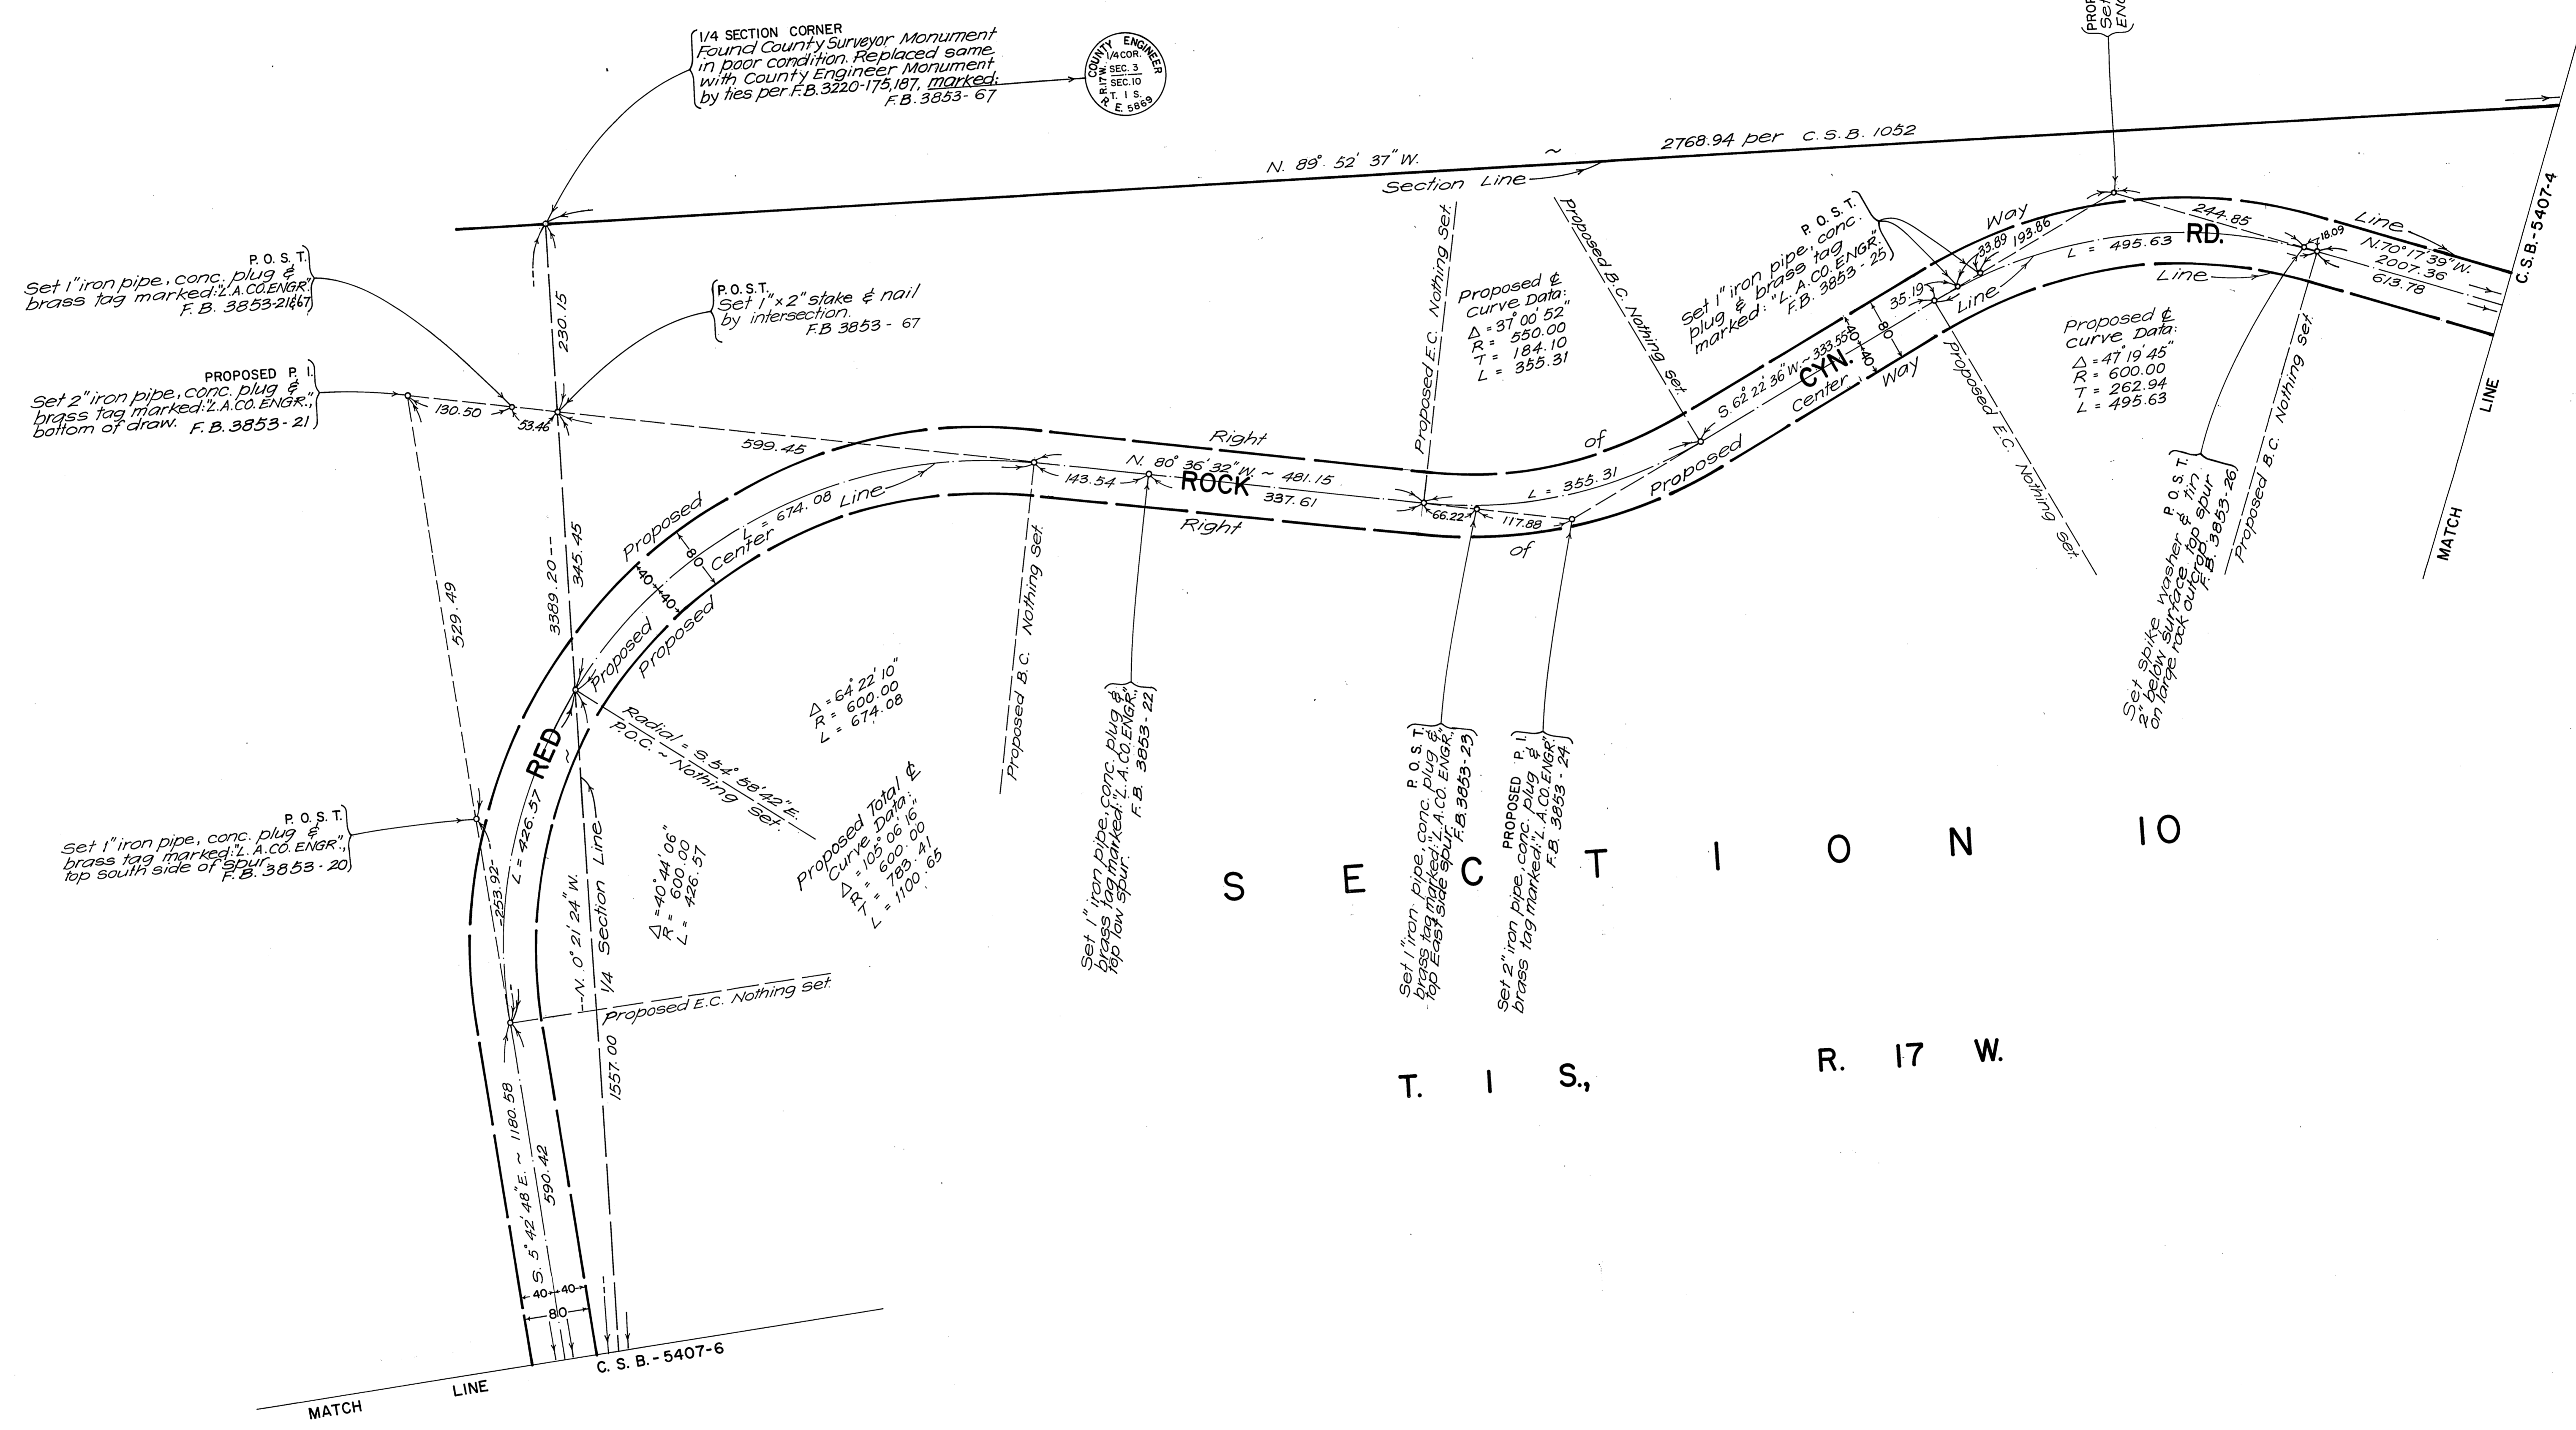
1/4 SECTION CORNER
Found County Surveyor Monument in poor condition. Replaced same with County Engineer Monument marked: by ties per F.B. 3220-175,187, F.B. 3853-67

COUNTY ENGINEER
1/4 COR.
SEC. 3
SEC. 10
T. 1 S.
R. 17 W.
E. 5869

PRO Se ENG

N. 89° 52' 37" W. ~ 2768.94 per C.S.B. 1052

Section Line

P. O. S. T.
Set 1" iron pipe, conc. plug & brass tag marked: "L.A.CO.ENGR." F. B. 3853-21&67

P.O.S.T.
Set 1"×2" stake & nail by intersection. F.B 3853 - 67

PROPOSED P. I.
Set 2" iron pipe, conc. plug & brass tag marked: "L.A.CO. ENGR.", bottom of draw. F. B. 3853-21

230.15
130.50
53.46
599.45
3389.20
345.45
529.49

Proposed E.C. Nothing Set.
Proposed B.C. Nothing set.

Proposed ℄ Curve Data:
$\Delta = 37°00'52"$
R = 550.00
T = 184.10
L = 355.31

P. O. S. T.
Set 1" iron pipe, conc. plug & brass tag marked: "L. A. CO. ENGR." F.B. 3853 - 25

Way
33.89
193.86
244.85
RD.
L = 495.63
Line
18.09
N. 70° 17' 39" W.
2007.36
613.78
Line
C.S.B. - 5407-4

35.19
80
40
40
Line
CYN.
S. 62° 22' 36" W. ~ 333.55
Center
Way

Proposed ℄ Curve Data:
$\Delta = 47°19'45"$
R = 600.00
T = 262.94
L = 495.63

Proposed E.C. Nothing set.
Proposed B.C. Nothing set.

LINE
MATCH

P. O. S. T.
Set spike washer & tin 2" below surface top spur on large rock outcrop. F.B. 3853-26

Right
of
Proposed

N. 80° 36' 32" W. ~ 481.15
143.54
ROCK
337.61
66.22
117.88
L = 355.31
Right
of

Proposed
L = 674.08
Line
Center
80
40
40
Proposed
Proposed
Proposed

$\Delta = 64°22'10"$
R = 600.00
L = 674.08

Proposed B.C. Nothing Set.

Set 1" iron pipe, conc. plug & brass tag marked: "L.A.CO.ENGR." top low spur. F. B. 3853 - 22

P. O. S. T.
Set 1" iron pipe, conc. plug & brass tag marked: "L.A.CO. ENGR." top East side spur. F.B. 3853-23

PROPOSED P. I.
Set 2" iron pipe, conc. plug & brass tag marked: "L.A.CO.ENGR." F.B. 3853 - 24

Radial = S. 54° 58' 42" E.
P.O.C. - Nothing set.

Proposed Total ℄ Curve Data:
$\Delta = 105°06'16"$
R = 600.00
T = 783.41
L = 1100.65

RED
L = 426.57
N. 0° 21' 24" W.
1/4 Section Line

$\Delta = 40°44'06"$
R = 600.00
L = 426.57

P. O. S. T.
Set 1" iron pipe, conc. plug & brass tag marked: "L. A. CO. ENGR.", top south side of spur. F. B. 3853 - 20

253.92
Proposed E.C. Nothing Set.

S E C T I O N 10

T. 1 S., R. 17 W.

S. 5° 42' 48" E. ~ 1180.58
590.42
1557.00
40
40
80

MATCH LINE
C. S. B. - 5407-6